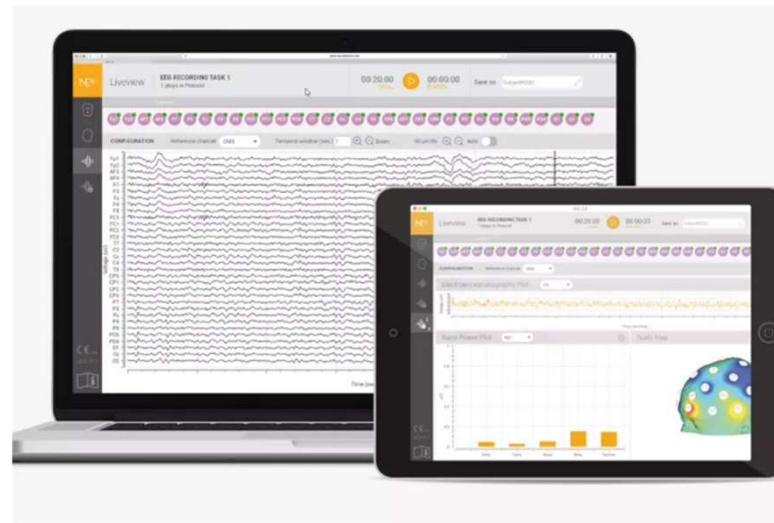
NE

Liveview

EEG RECORDING TASK 1

00:20:00

00:00:00

Save as

CONFIGURATION

Reference channel

Temporal window (sec.)

Zoom

Auto

Voltage (uV)

Time (sec)

CE

NE

Liveview

EEG RECORDING TASK 1

00:20:00

00:00:03

Save as

CONFIGURATION

Electroencephalography Plot

Band Power Plot

Scalp Map

CE